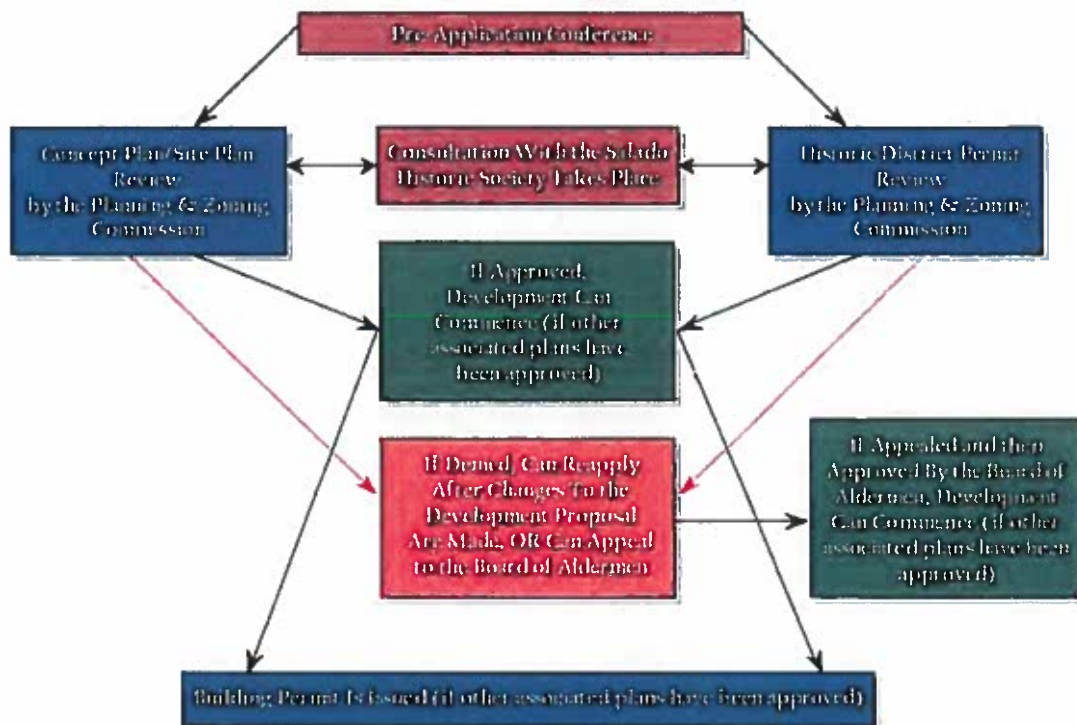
Pre-Application Conference

Concept Plan/Site Plan Review by the Planning & Zoning Commission

Consultation With the Salado Historic Society Takes Place

Historic District Permit Review by the Planning & Zoning Commission

If Approved, Development Can Commence (if other associated plans have been approved)

If Denied, Can Reapply After Changes To the Development Proposal Are Made, OR Can Appeal to the Board of Aldermen

If Appealed and then Approved By the Board of Aldermen, Development Can Commence (if other associated plans have been approved)

Building Permit Is Issued (if other associated plans have been approved)